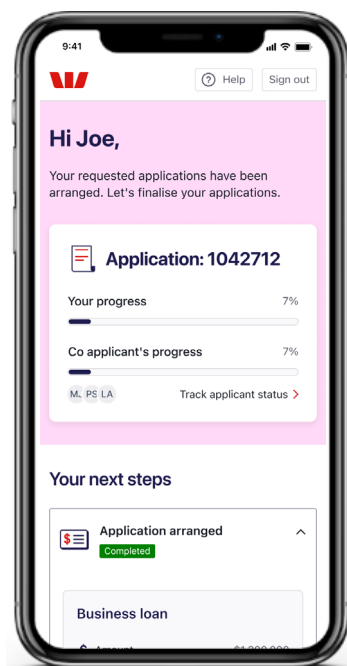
9:41

Help Sign out

Hi Joe,

Your requested applications have been arranged. Let's finalise your applications.

Application: 1042712

Your progress 7%

Co applicant's progress 7%

M. PS LA Track applicant status

Your next steps

Application arranged
Completed

Business loan

$ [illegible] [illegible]